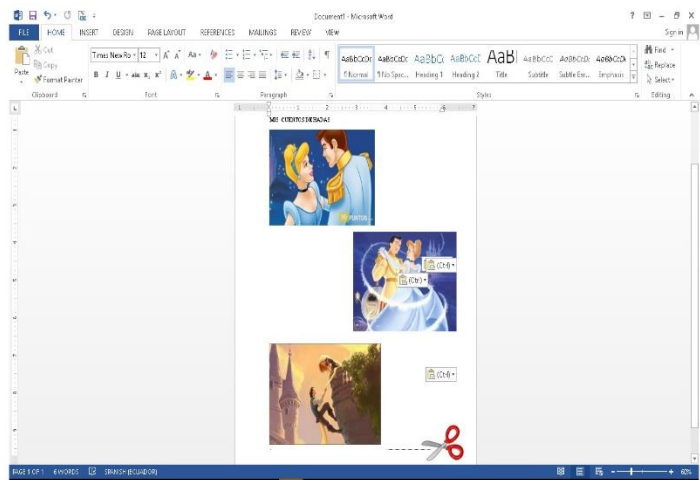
Document1 - Microsoft Word

? – ✕

Sign in

FILE HOME INSERT DESIGN PAGE LAYOUT REFERENCES MAILINGS REVIEW VIEW

Cut
Copy
Format Painter
Paste
Clipboard

Times New Ro 12 A A Aa
B I U abc x, x²
Font

Paragraph

AaBbCcDc ¶ Normal
AaBbCcDc ¶ No Spac...
AaBbCc Heading 1
AaBbCcE Heading 2
AaB Title
AaBbCcC Subtitle
AaBbCcDc Subtle Em...
AaBbCcDc Emphasis
Styles

Find
Replace
Select
Editing

MIS CUENTOS DE HADAS

(Ctrl)

(Ctrl)

(Ctrl)

PAGE 1 OF 1 6 WORDS SPANISH (ECUADOR)

60%